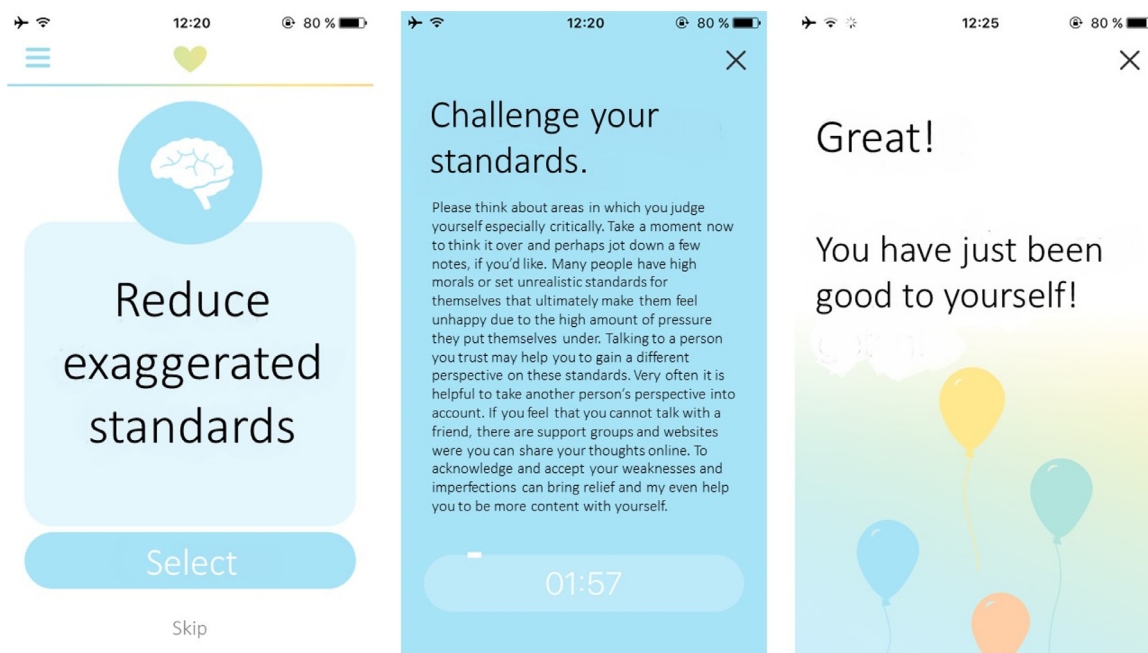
12:20 80 %

Reduce exaggerated standards

Select

Skip

12:20 80 %

Challenge your standards.

Please think about areas in which you judge yourself especially critically. Take a moment now to think it over and perhaps jot down a few notes, if you'd like. Many people have high morals or set unrealistic standards for themselves that ultimately make them feel unhappy due to the high amount of pressure they put themselves under. Talking to a person you trust may help you to gain a different perspective on these standards. Very often it is helpful to take another person's perspective into account. If you feel that you cannot talk with a friend, there are support groups and websites were you can share your thoughts online. To acknowledge and accept your weaknesses and imperfections can bring relief and my even help you to be more content with yourself.

01:57

12:25 80 %

Great!

You have just been good to yourself!